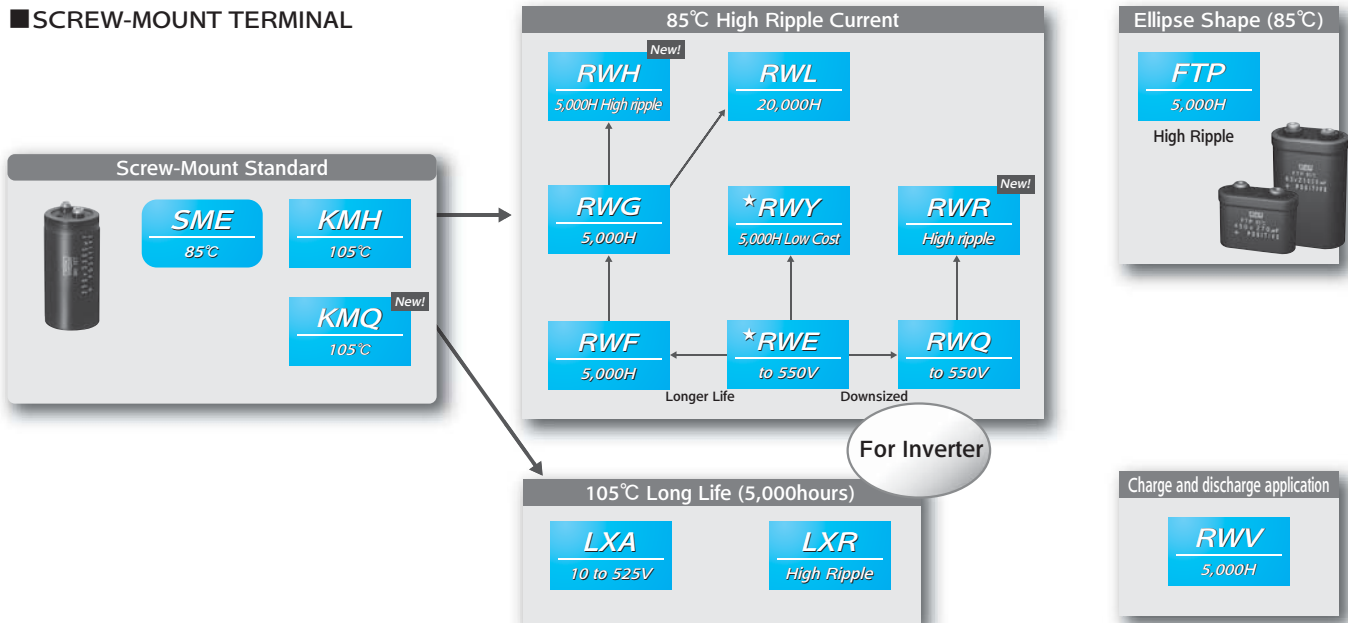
■SCREW-MOUNT TERMINAL

Screw-Mount Standard

SME
85℃

KMH
105℃

New!
KMQ
105℃

85℃ High Ripple Current

New!
RWH
5,000H High ripple

RWL
20,000H

RWG
5,000H

★RWY
5,000H Low Cost

New!
RWR
High ripple

RWF
5,000H

★RWE
to 550V

RWQ
to 550V

Longer Life

Downsized

For Inverter

Ellipse Shape (85℃)

FTP
5,000H

High Ripple

105℃ Long Life (5,000hours)

LXA
10 to 525V

LXR
High Ripple

Charge and discharge application

RWV
5,000H